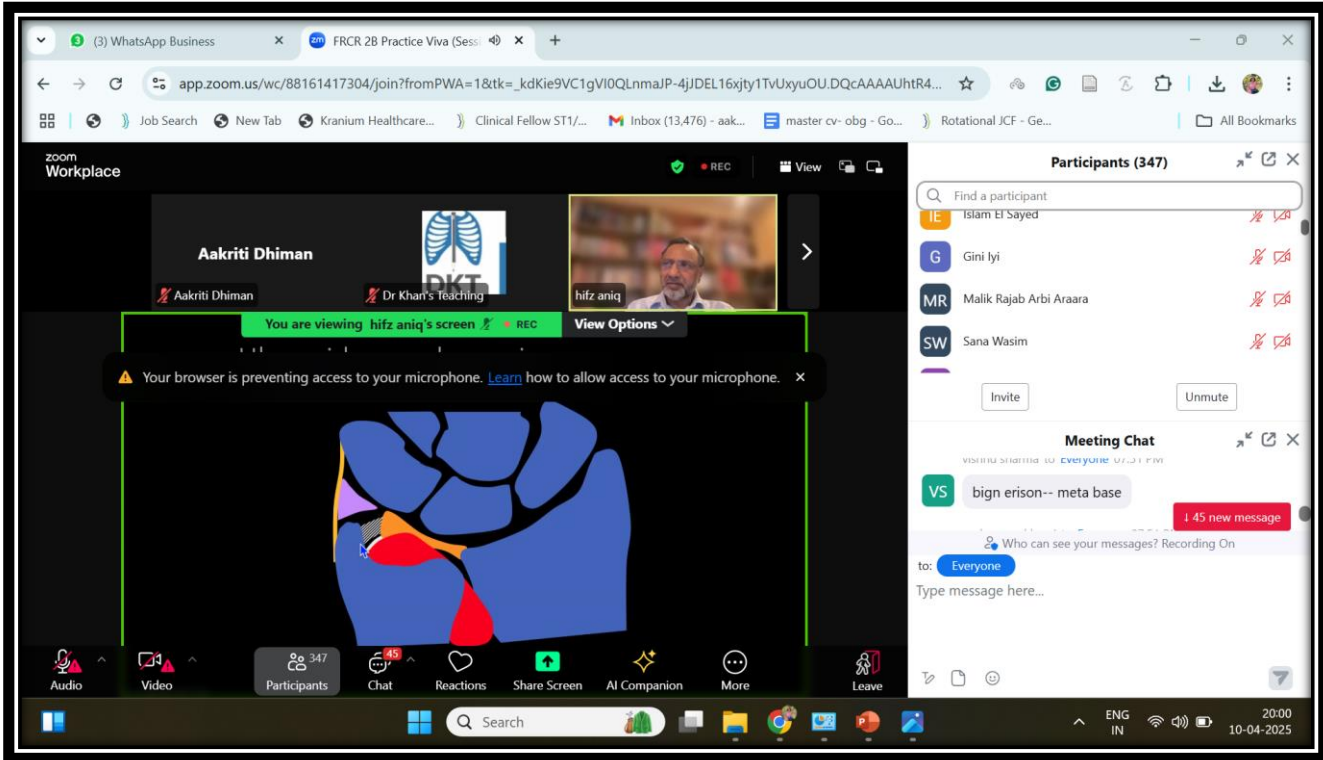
(3) WhatsApp Business
FRCR 2B Practice Viva (Sessi

app.zoom.us/wc/88161417304/join?fromPWA=1&tk=_kdKie9VC1gVI0QLnmaJP-4jJDEL16xjty1TvUxyuOU.DQcAAAAUhtR4...

Job Search
New Tab
Kranium Healthcare...
Clinical Fellow ST1/...
Inbox (13,476) - aak...
master cv- obg - Go...
Rotational JCF - Ge...
All Bookmarks

zoom Workplace
REC
View

Aakriti Dhiman
Aakriti Dhiman
DKT
Dr Khan's Teaching
hifz aniq

You are viewing hifz aniq's screen
REC
View Options

Your browser is preventing access to your microphone. Learn how to allow access to your microphone.

Audio
Video
347
Participants
45
Chat
Reactions
Share Screen
AI Companion
More
Leave

Participants (347)
Find a participant
IE Islam El Sayed
G Gini Iyi
MR Malik Rajab Arbi Araara
SW Sana Wasim
Invite
Unmute

Meeting Chat
vishnu sharma to Everyone 07:51 PM
VS bign erison-- meta base
↓ 45 new message
Who can see your messages? Recording On
to: Everyone
Type message here...

Search
ENG IN
20:00
10-04-2025